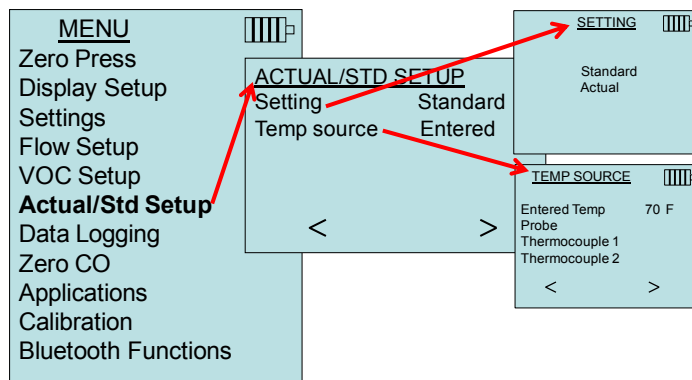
MENU
Zero Press
Display Setup
Settings
Flow Setup
VOC Setup
Actual/Std Setup
Data Logging
Zero CO
Applications
Calibration
Bluetooth Functions

ACTUAL/STD SETUP
Setting Standard
Temp source Entered
< >

SETTING
Standard
Actual

TEMP SOURCE
Entered Temp 70 F
Probe
Thermocouple 1
Thermocouple 2
< >